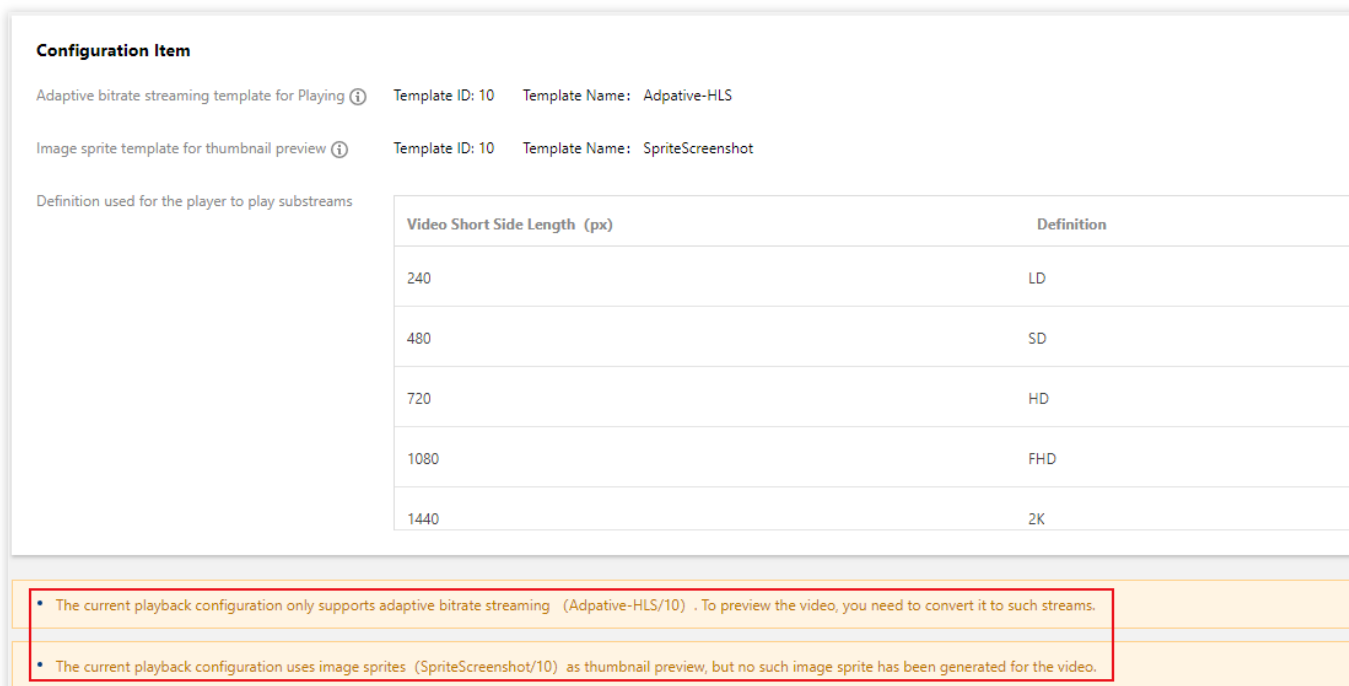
Configuration Item

Adaptive bitrate streaming template for Playing ⓘ Template ID: 10 Template Name: Adpative-HLS

Image sprite template for thumbnail preview ⓘ Template ID: 10 Template Name: SpriteScreenshot

Definition used for the player to play substreams

| Video Short Side Length (px) | Definition |
|---|---|
| 240 | LD |
| 480 | SD |
| 720 | HD |
| 1080 | FHD |
| 1440 | 2K |

• The current playback configuration only supports adaptive bitrate streaming (Adpative-HLS/10) . To preview the video, you need to convert it to such streams.

• The current playback configuration uses image sprites (SpriteScreenshot/10) as thumbnail preview, but no such image sprite has been generated for the video.